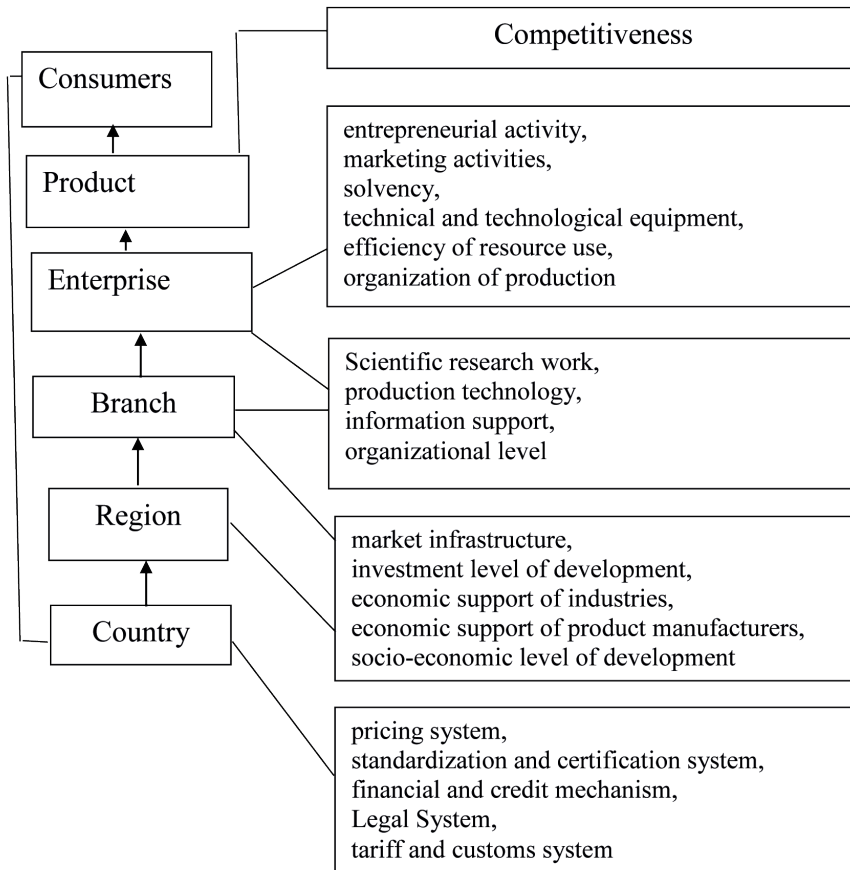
Consumers

Product

Enterprise

Branch

Region

Country

Competitiveness

entrepreneurial activity,
marketing activities,
solvency,
technical and technological equipment,
efficiency of resource use,
organization of production

Scientific research work,
production technology,
information support,
organizational level

market infrastructure,
investment level of development,
economic support of industries,
economic support of product manufacturers,
socio-economic level of development

pricing system,
standardization and certification system,
financial and credit mechanism,
Legal System,
tariff and customs system